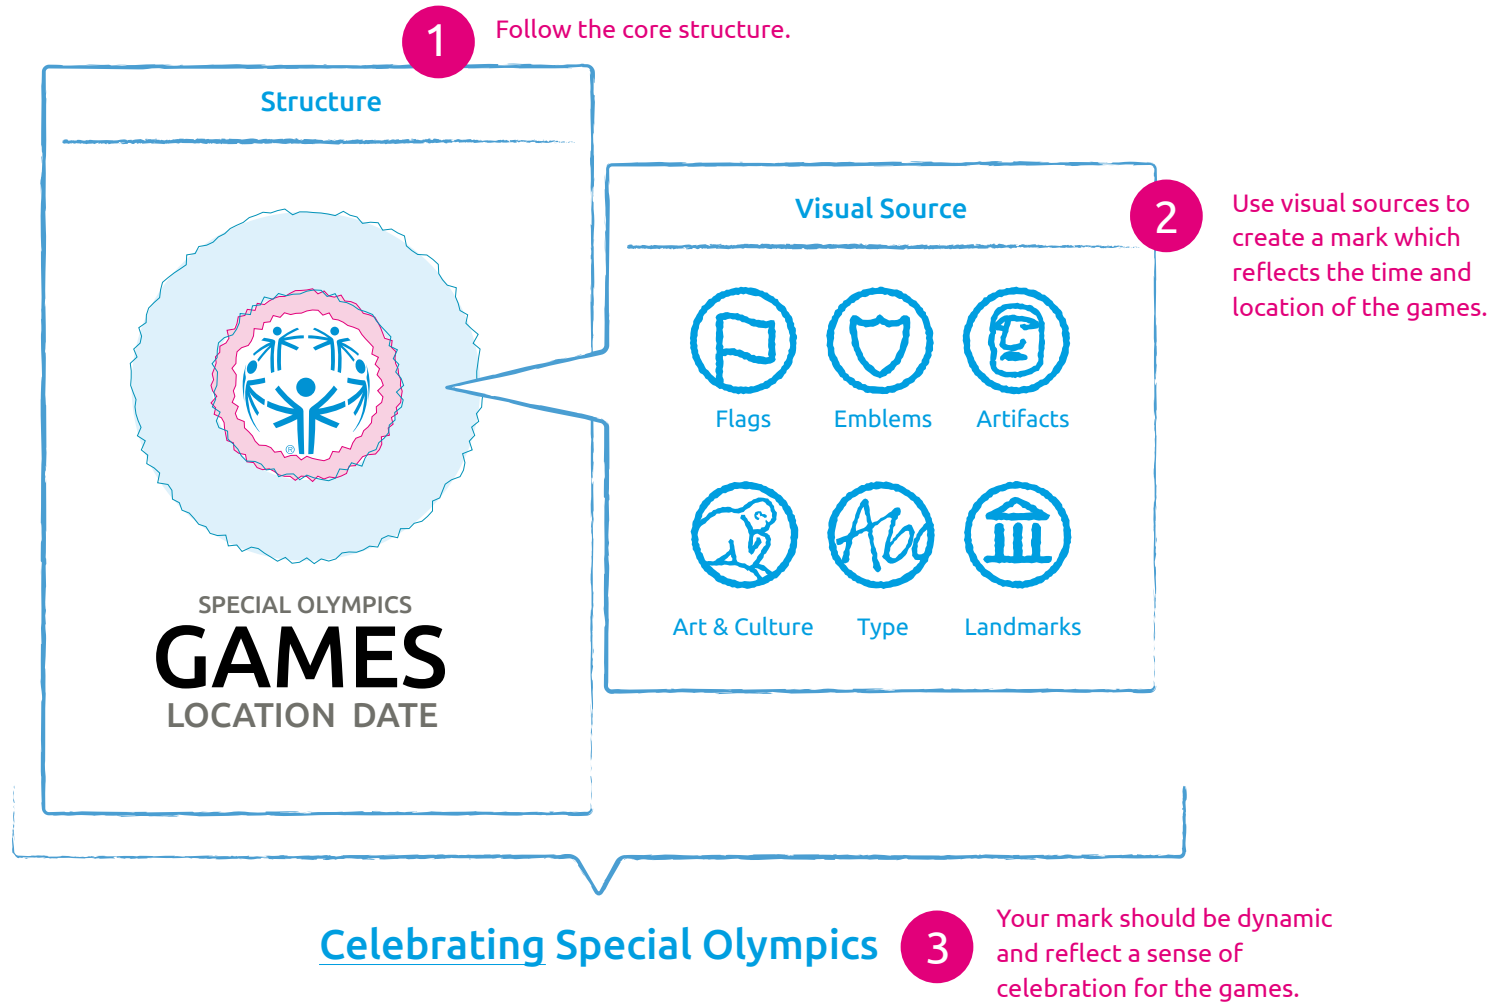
1 Follow the core structure.

Structure

SPECIAL OLYMPICS
GAMES
LOCATION DATE

Visual Source

2 Use visual sources to create a mark which reflects the time and location of the games.

Flags Emblems Artifacts

Art & Culture Type Landmarks

Celebrating Special Olympics

3 Your mark should be dynamic and reflect a sense of celebration for the games.